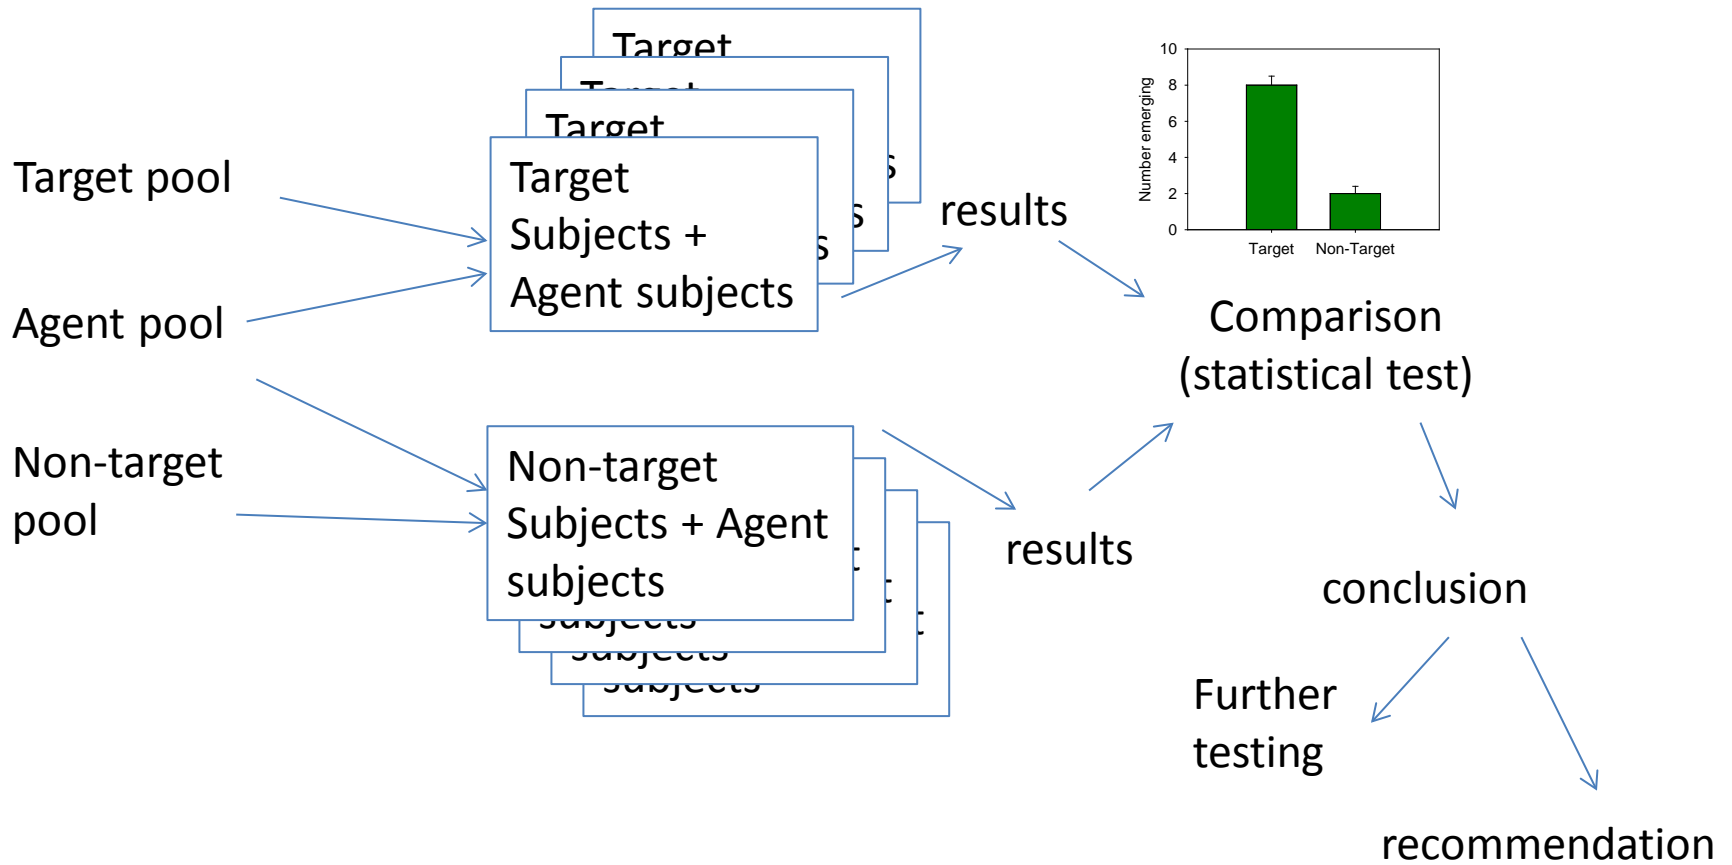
Target pool

Agent pool

Non-target pool

Target

Target

Target

Target Subjects + Agent subjects

Non-target Subjects + Agent subjects

results

results

10
8
6
4
2
0
Number emerging
Target
Non-Target

Comparison (statistical test)

conclusion

Further testing

recommendation